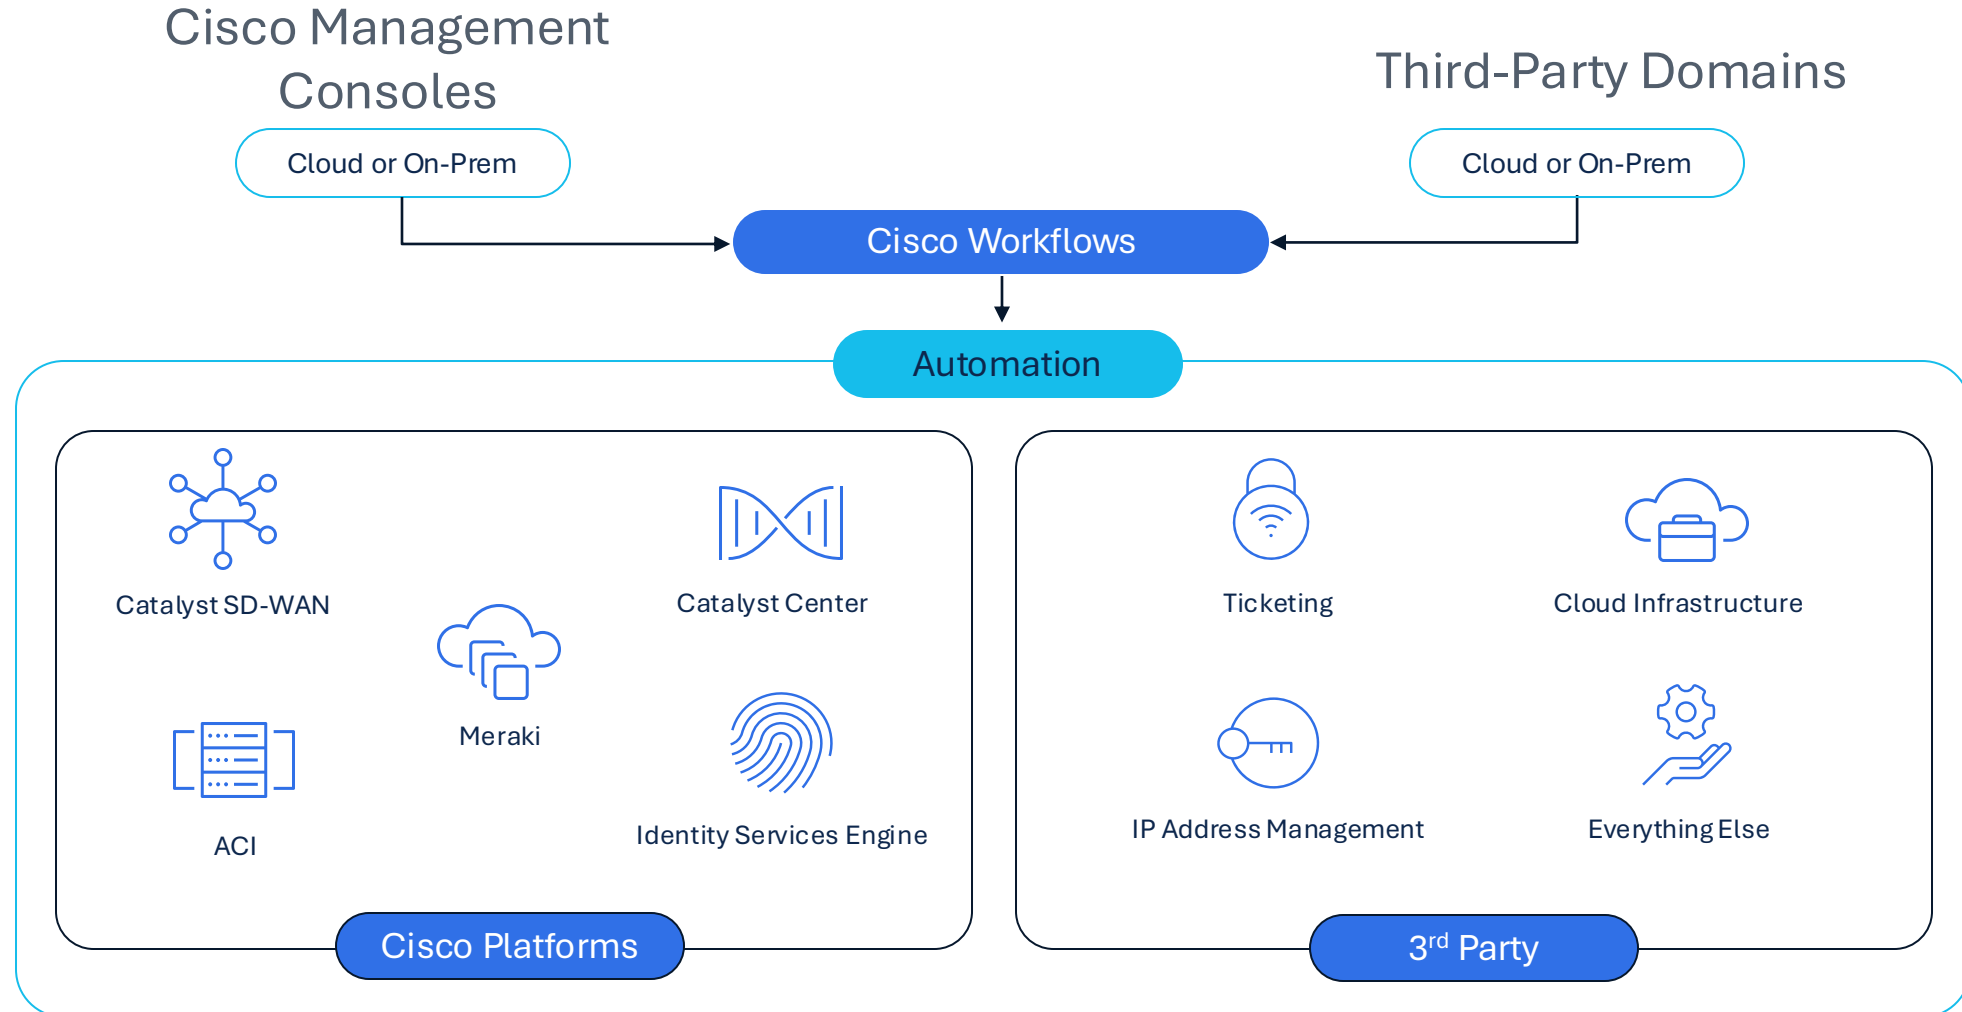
Cisco Management Consoles

Third-Party Domains

Cloud or On-Prem

Cloud or On-Prem

Cisco Workflows

Automation

Catalyst SD-WAN

Catalyst Center

Meraki

ACI

Identity Services Engine

Cisco Platforms

Ticketing

Cloud Infrastructure

IP Address Management

Everything Else

3$^{rd}$ Party